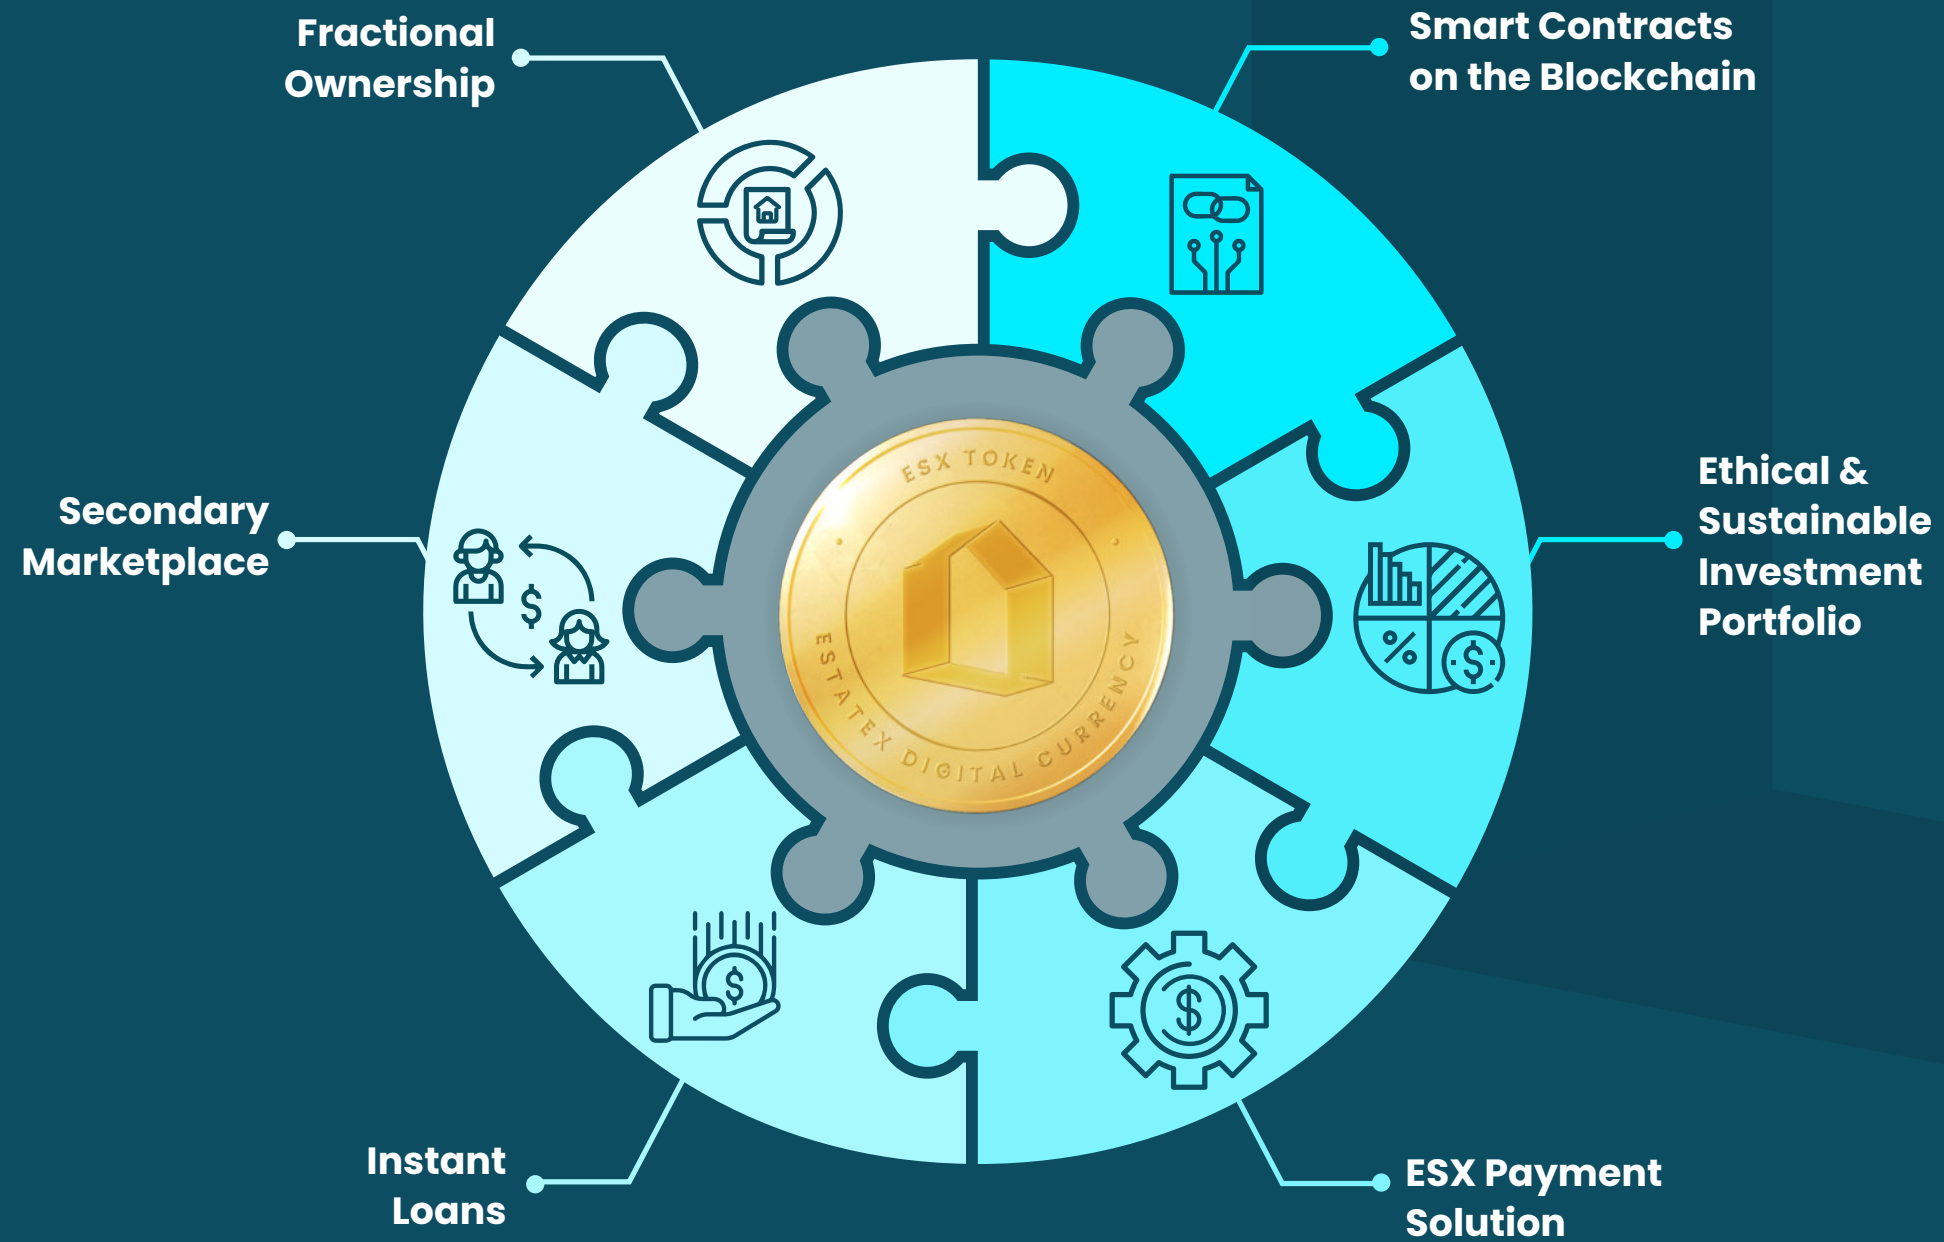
Fractional Ownership

Smart Contracts on the Blockchain

Secondary Marketplace

ESX TOKEN

ESTATEX DIGITAL CURRENCY

Ethical & Sustainable Investment Portfolio

$

%

$

$

$

Instant Loans

ESX Payment Solution